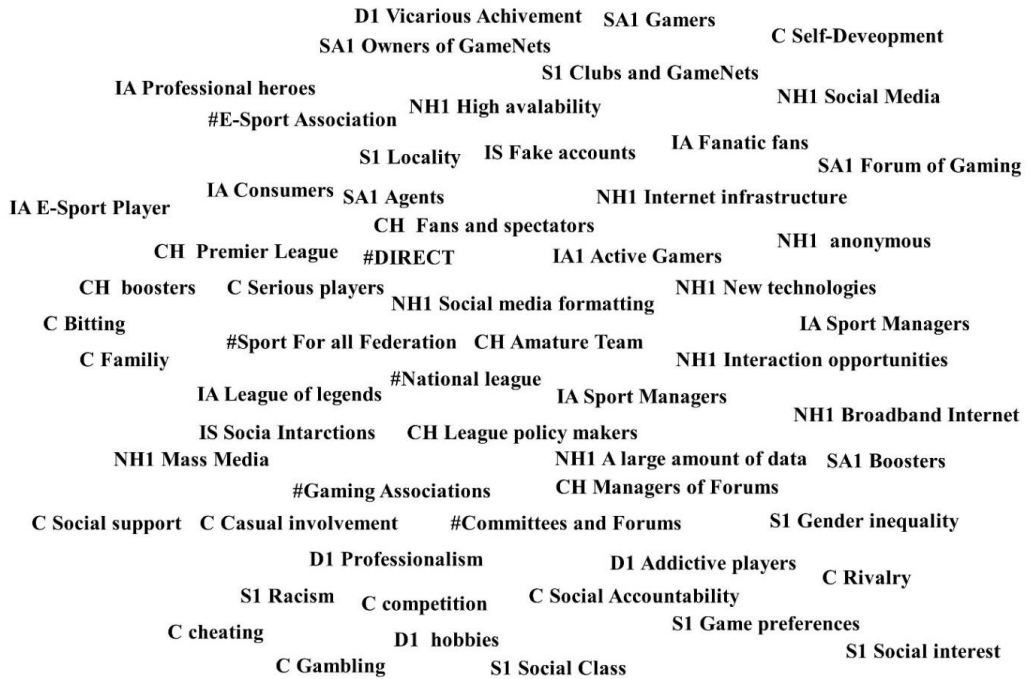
D1 Vicarious Achivement SA1 Gamers
C Self-Deveopment
SA1 Owners of GameNets
S1 Clubs and GameNets
IA Professional heroes
NH1 Social Media
#E-Sport Association NH1 High avalability
IA Fanatic fans
S1 Locality IS Fake accounts
SA1 Forum of Gaming
IA Consumers SA1 Agents NH1 Internet infrastructure
IA E-Sport Player
CH Fans and spectators
CH Premier League #DIRECT IA1 Active Gamers NH1 anonymous
CH boosters C Serious players NH1 Social media formatting NH1 New technologies
C Bitting
IA Sport Managers
C Familiy #Sport For all Federation CH Amature Team NH1 Interaction opportunities
#National league
IA League of legends IA Sport Managers
NH1 Broadband Internet
IS Socia Intarctions CH League policy makers
NH1 Mass Media NH1 A large amount of data SA1 Boosters
#Gaming Associations CH Managers of Forums
C Social support C Casual involvement #Committees and Forums S1 Gender inequality
D1 Professionalism D1 Addictive players
C Rivalry
S1 Racism C competition C Social Accountability
C cheating D1 hobbies S1 Game preferences
C Gambling S1 Social Class S1 Social interest